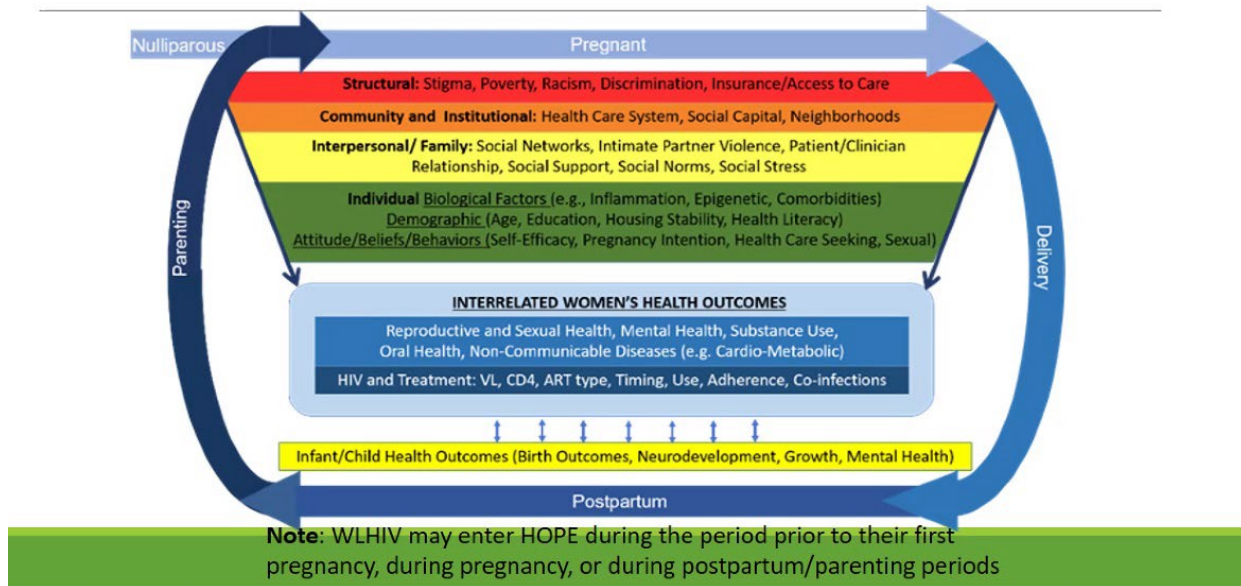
Nulliparous

Pregnant

Structural: Stigma, Poverty, Racism, Discrimination, Insurance/Access to Care

Community and Institutional: Health Care System, Social Capital, Neighborhoods

Interpersonal/ Family: Social Networks, Intimate Partner Violence, Patient/Clinician Relationship, Social Support, Social Norms, Social Stress

Individual Biological Factors (e.g., Inflammation, Epigenetic, Comorbidities)
Demographic (Age, Education, Housing Stability, Health Literacy)
Attitude/Beliefs/Behaviors (Self-Efficacy, Pregnancy Intention, Health Care Seeking, Sexual)

Parenting

Delivery

INTERRELATED WOMEN'S HEALTH OUTCOMES

Reproductive and Sexual Health, Mental Health, Substance Use, Oral Health, Non-Communicable Diseases (e.g. Cardio-Metabolic)

HIV and Treatment: VL, CD4, ART type, Timing, Use, Adherence, Co-infections

Infant/Child Health Outcomes (Birth Outcomes, Neurodevelopment, Growth, Mental Health)

Postpartum

Note: WLHIV may enter HOPE during the period prior to their first pregnancy, during pregnancy, or during postpartum/parenting periods